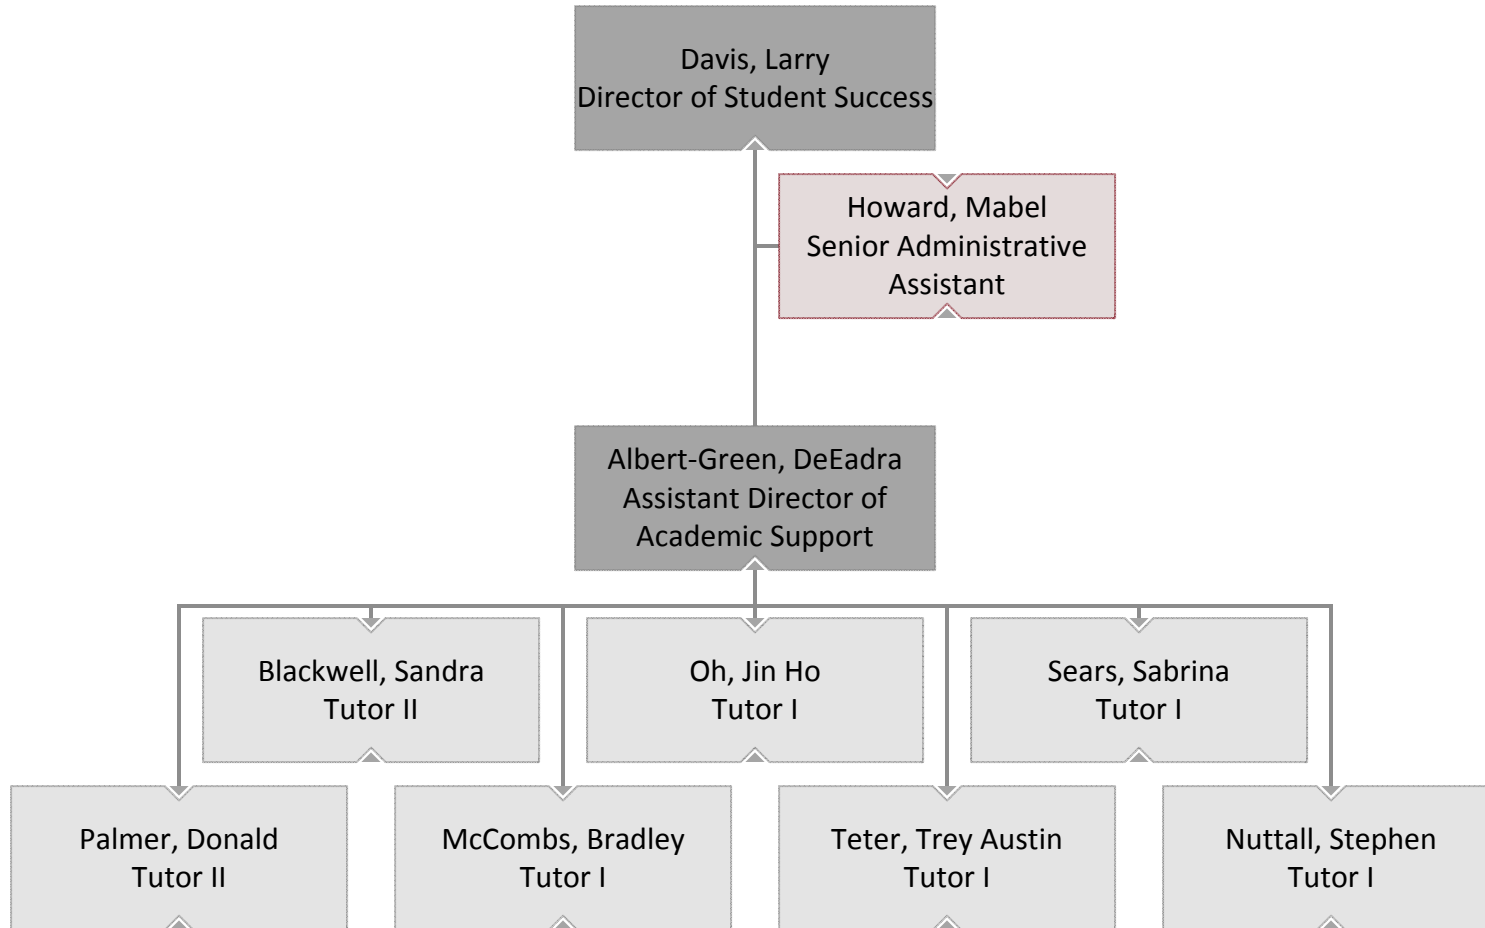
Davis, Larry
Director of Student Success

Howard, Mabel
Senior Administrative Assistant

Albert-Green, DeEadra
Assistant Director of Academic Support

Blackwell, Sandra
Tutor II

Oh, Jin Ho
Tutor I

Sears, Sabrina
Tutor I

Palmer, Donald
Tutor II

McCombs, Bradley
Tutor I

Teter, Trey Austin
Tutor I

Nuttall, Stephen
Tutor I